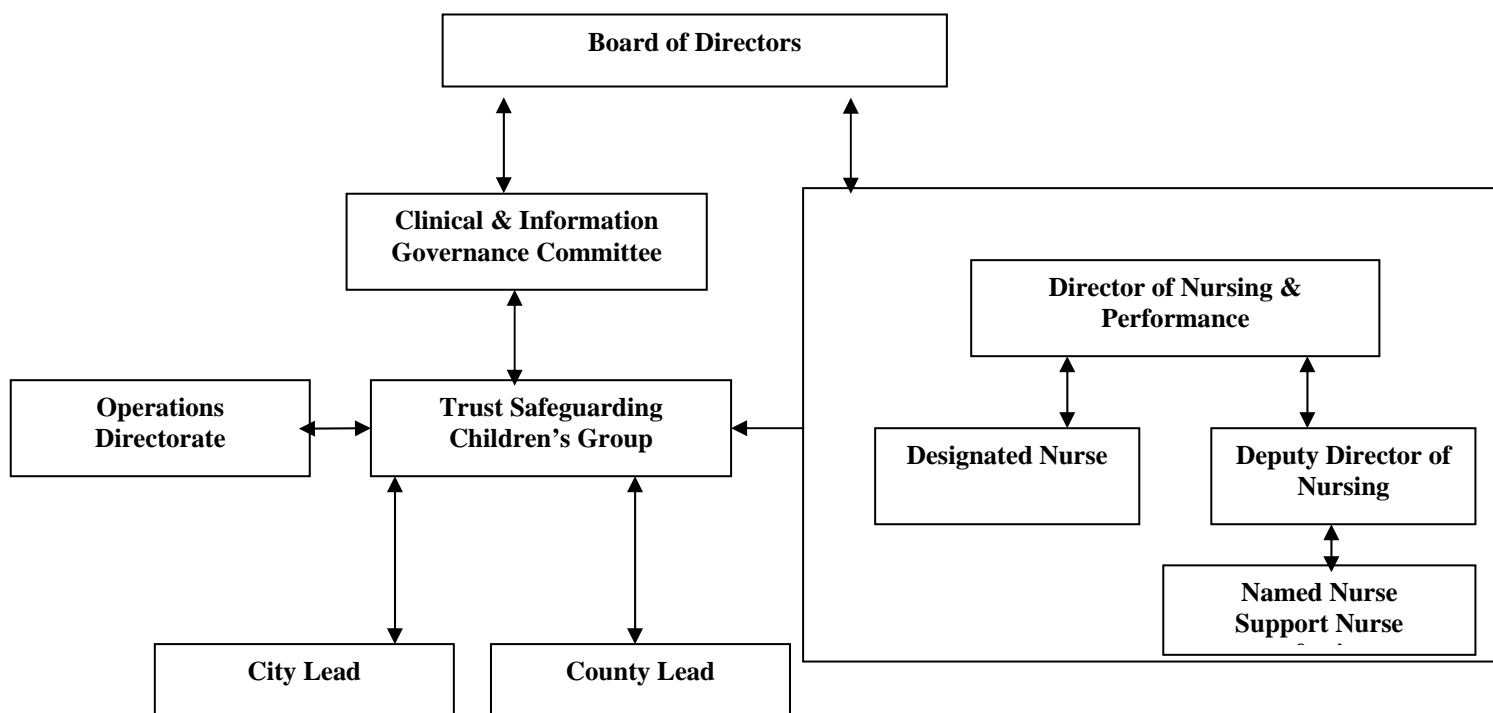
Board of Directors

Clinical & Information Governance Committee

Director of Nursing & Performance

Operations Directorate

Trust Safeguarding Children's Group

Designated Nurse

Deputy Director of Nursing

Named Nurse
Support Nurse
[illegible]

City Lead

County Lead